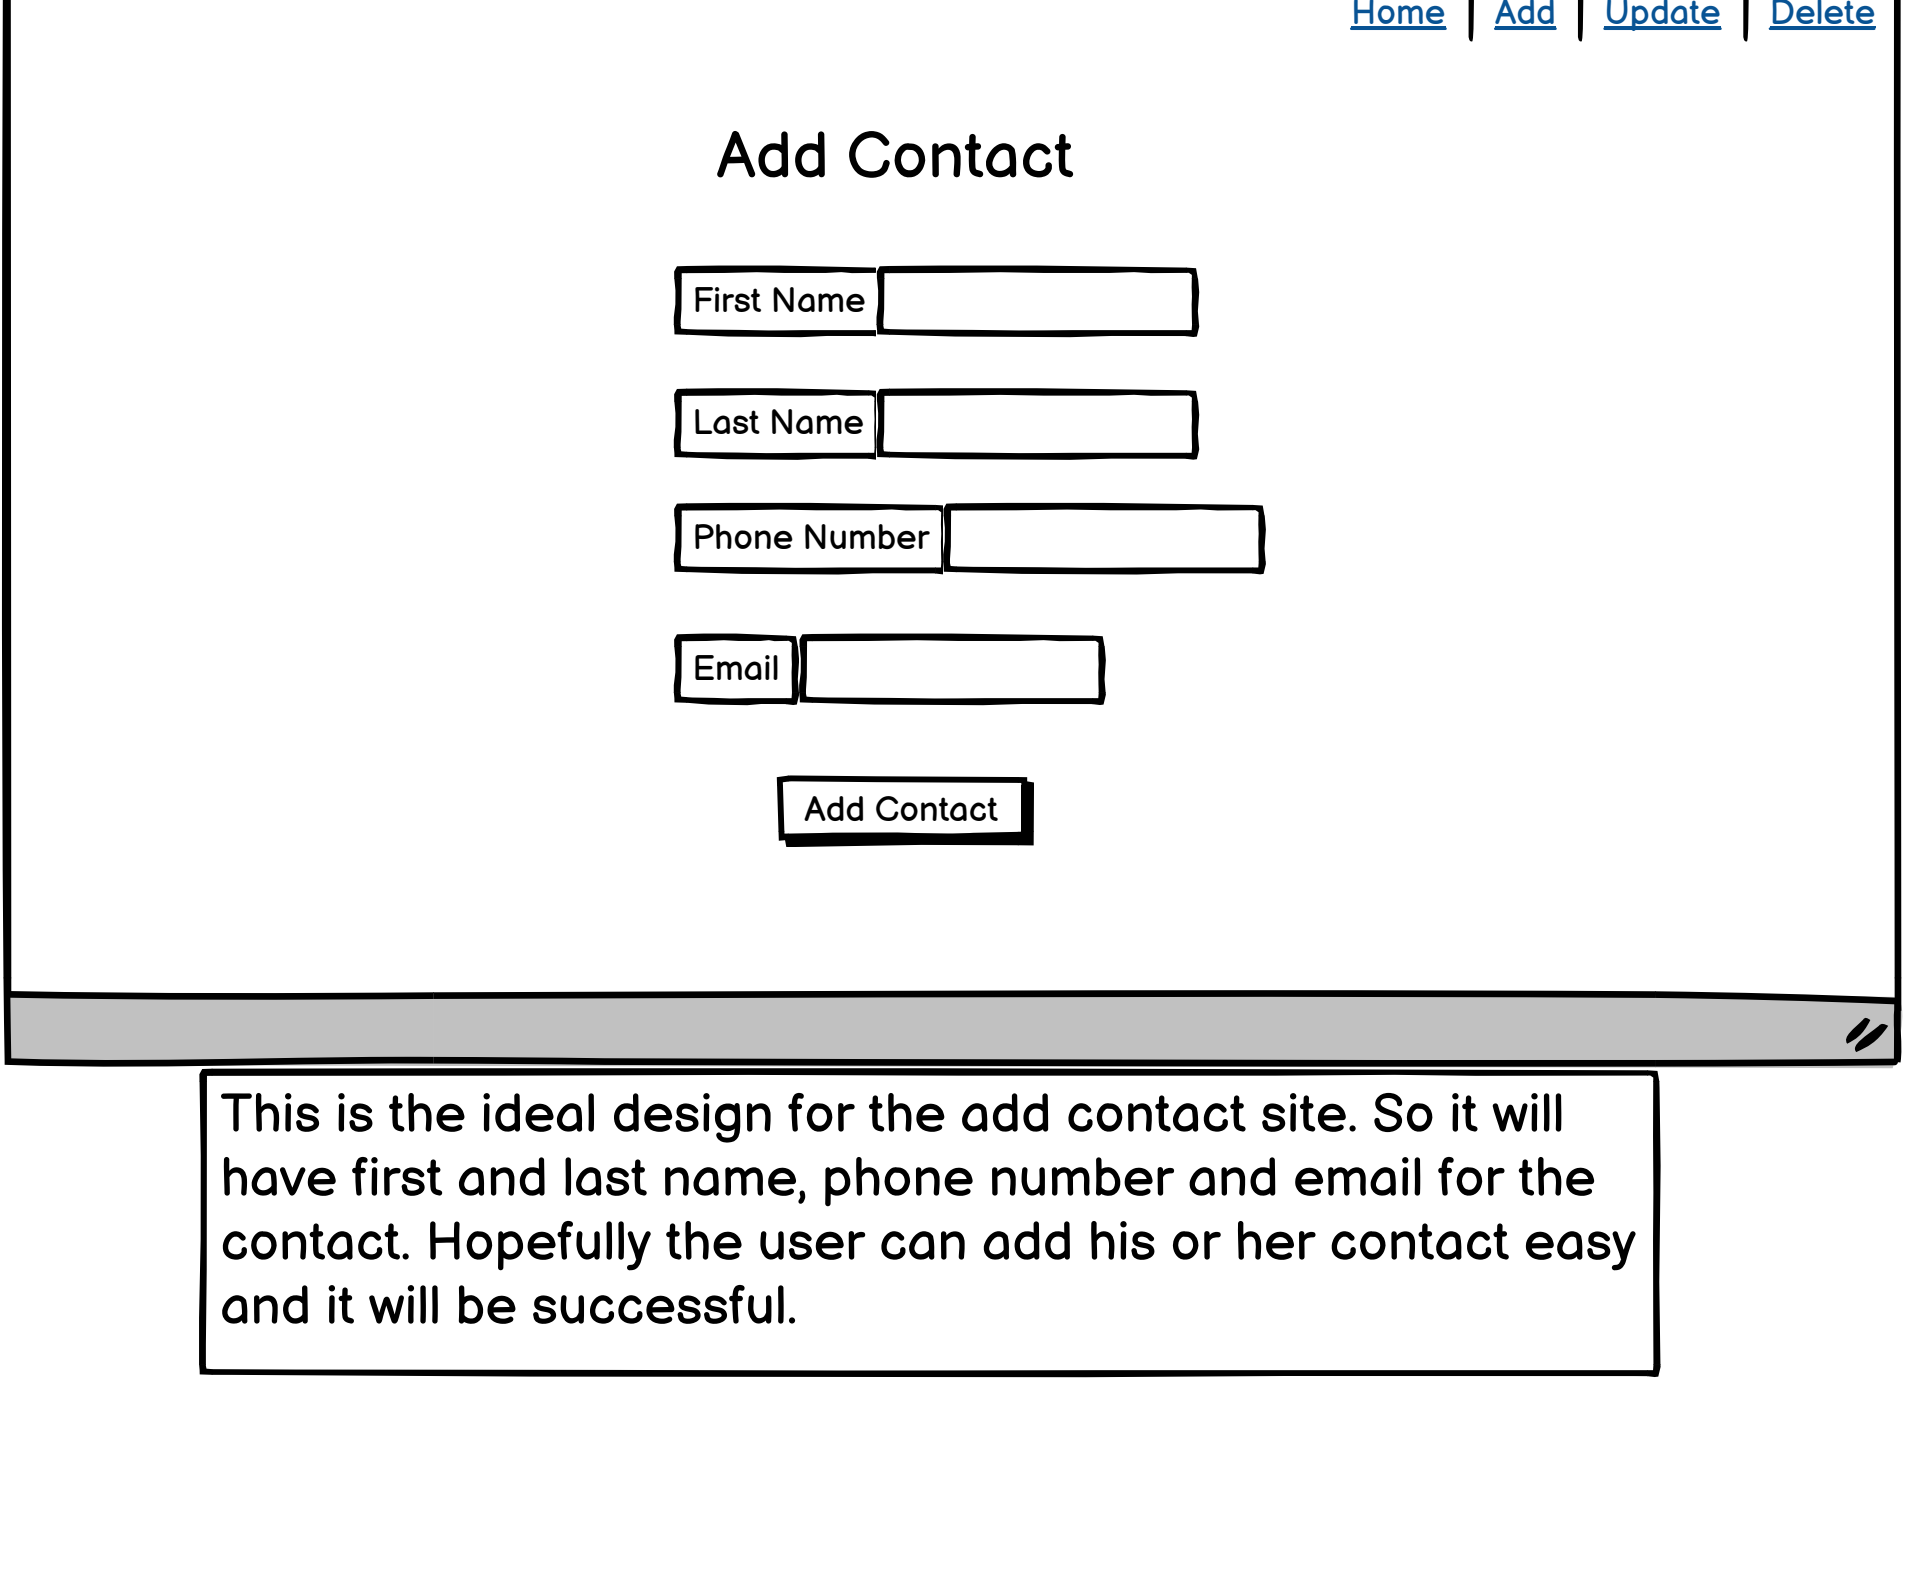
Home | Add | Update | Delete

Add Contact

First Name

Last Name

Phone Number

Email

Add Contact

This is the ideal design for the add contact site. So it will have first and last name, phone number and email for the contact. Hopefully the user can add his or her contact easy and it will be successful.